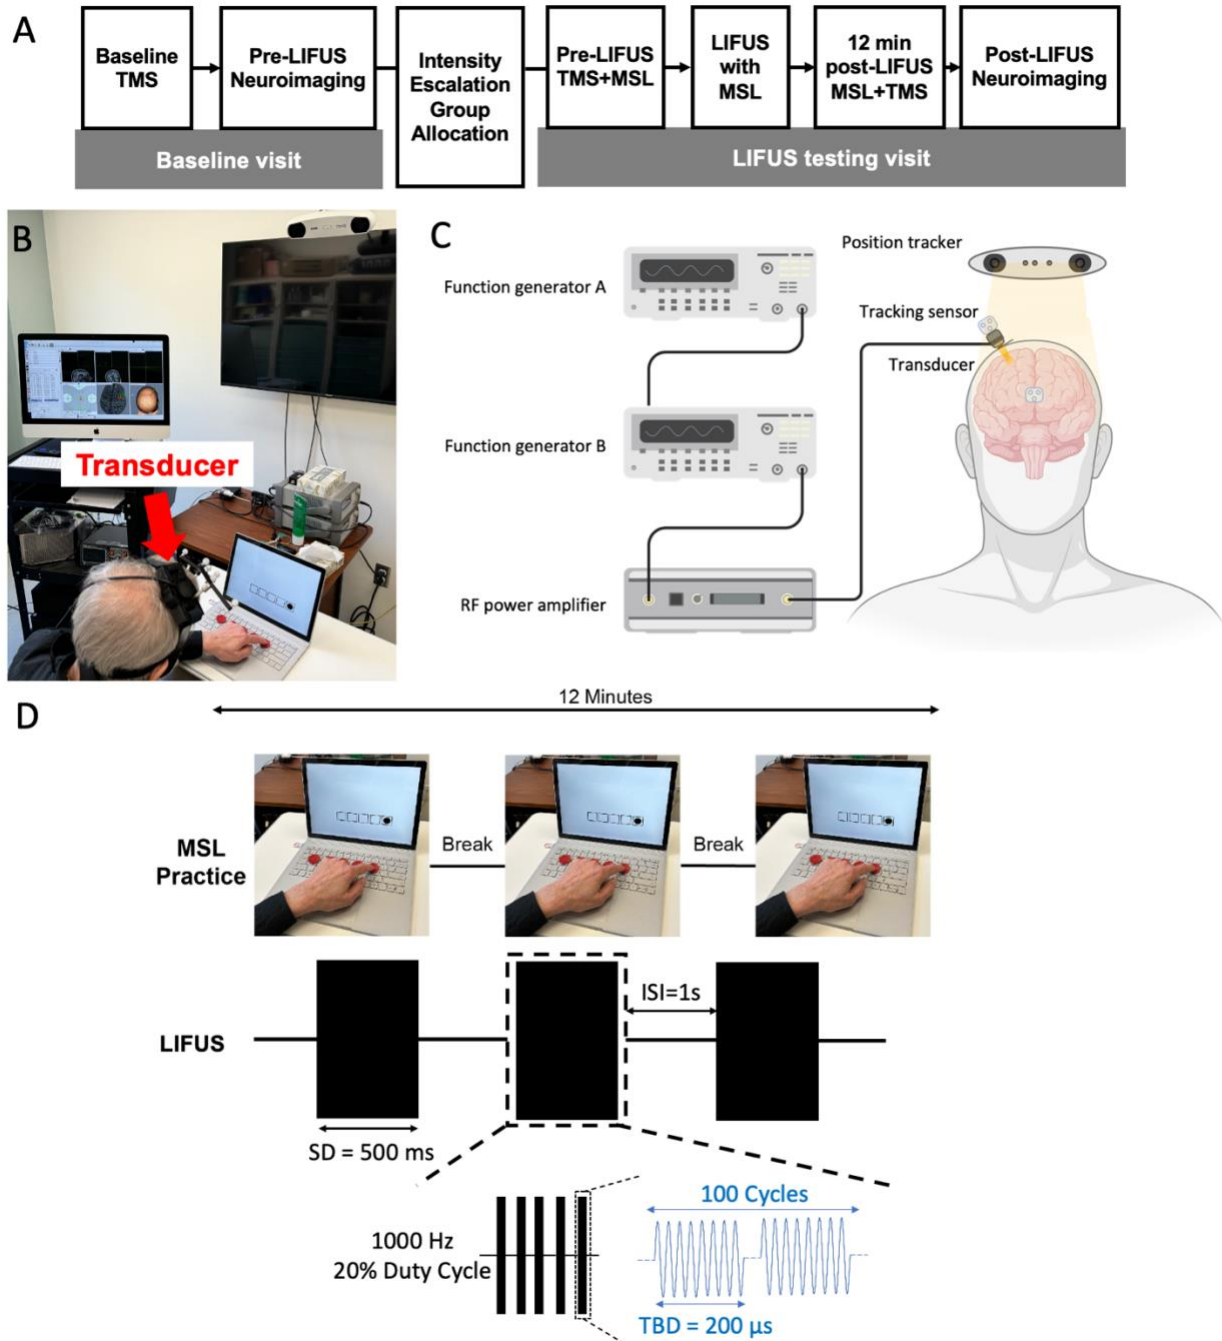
A

Baseline TMS

Pre-LIFUS Neuroimaging

Baseline visit

Intensity Escalation Group Allocation

Pre-LIFUS TMS+MSL

LIFUS with MSL

12 min post-LIFUS MSL+TMS

Post-LIFUS Neuroimaging

LIFUS testing visit

B

Transducer

C

Function generator A

Function generator B

RF power amplifier

Position tracker

Tracking sensor

Transducer

D

12 Minutes

MSL Practice

Break

Break

LIFUS

ISI=1s

SD = 500 ms

1000 Hz
20% Duty Cycle

100 Cycles

TBD = 200 μs